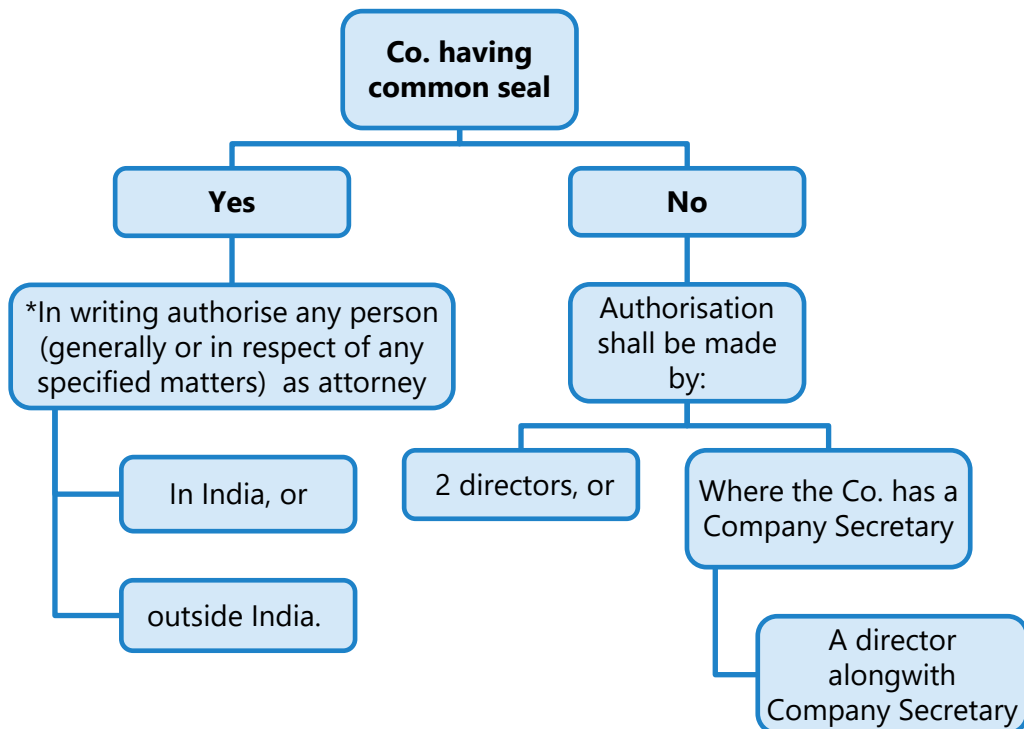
Co. having common seal

Yes

No

*In writing authorise any person (generally or in respect of any specified matters) as attorney

In India, or

outside India.

Authorisation shall be made by:

2 directors, or

Where the Co. has a Company Secretary

A director alongwith Company Secretary